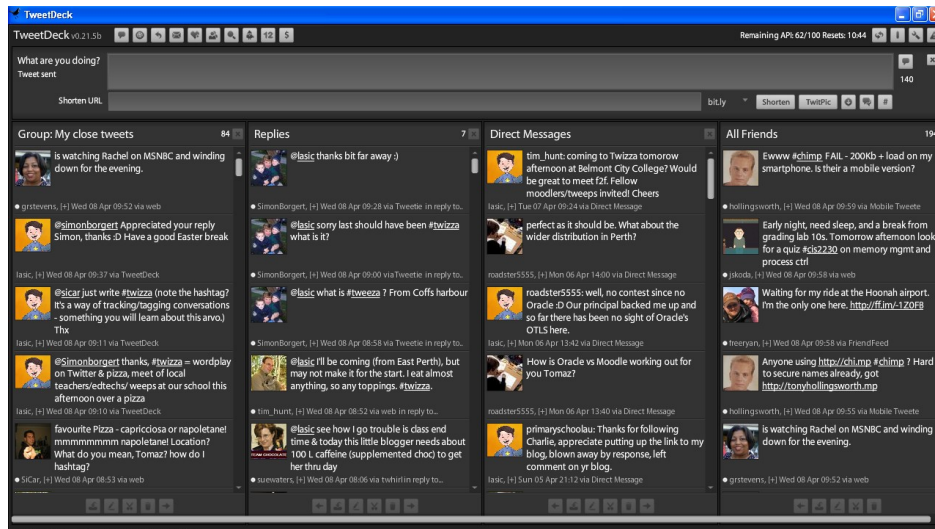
TweetDeck

TweetDeck v0.21.5b

12 5

Remaining API: 62/100 Resets: 10:44

What are you doing?
Tweet sent

140

Shorten URL

bit.ly

Shorten TwitPic

Group: My close tweets 84

is watching Rachel on MSNBC and winding down for the evening.

grstevens, [+] Wed 08 Apr 09:52 via web

@simonborgert Appreciated your reply Simon, thanks :D Have a good Easter break

lasic, [+] Wed 08 Apr 09:37 via TweetDeck

@sicar just write #twizza (note the hashtag? It's a way of tracking/tagging conversations - something you will learn about this arvo.) Thx

lasic, [+] Wed 08 Apr 09:11 via TweetDeck

@Simonborgert thanks, #twizza = wordplay on Twitter & pizza, meet of local teachers/edtechs/ weeps at our school this afternoon over a pizza

lasic, [+] Wed 08 Apr 09:10 via TweetDeck

favourite Pizza - capricciosa or napoletane! mmmmmmmm napoletane! Location? What do you mean, Tomaz? how do I hashtag?

SiCar, [+] Wed 08 Apr 08:53 via web

Replies 7

@lasic thanks bit far away :)

SimonBorgert, [+] Wed 08 Apr 09:28 via Tweetie in reply to...

@lasic sorry last should have been #twizza what is it?

SimonBorgert, [+] Wed 08 Apr 09:00 via Tweetie in reply to...

@lasic what is #tweeza ? From Coffs harbour

SimonBorgert, [+] Wed 08 Apr 08:58 via Tweetie in reply to...

@lasic I'll be coming (from East Perth), but may not make it for the start. I eat almost anything, so any toppings. #twizza.

tim_hunt, [+] Wed 08 Apr 08:52 via web in reply to...

@lasic see how I go trouble is class end time & today this little blogger needs about 100 L caffeine (supplemented choc) to get her thru day

suewaters, [+] Wed 08 Apr 08:06 via twhirl in reply to...

Direct Messages

tim_hunt: coming to Twizza tomorow afternoon at Belmont City College? Would be great to meet f2f. Fellow moodlers/tweeps invited! Cheers

lasic, [+] Tue 07 Apr 09:24 via Direct Message

perfect as it should be. What about the wider distribution in Perth?

roadster5555, [+] Mon 06 Apr 14:00 via Direct Message

roadster5555: well, no contest since no Oracle :D Our principal backed me up and so far there has been no sight of Oracle's OTLS here.

lasic, [+] Mon 06 Apr 13:42 via Direct Message

How is Oracle vs Moodle working out for you Tomaz?

roadster5555, [+] Mon 06 Apr 13:40 via Direct Message

primaryschoolau: Thanks for following Charlie, appreciate putting up the link to my blog, blown away by response, left comment on yr blog.

lasic, [+] Sun 05 Apr 21:12 via Direct Message

All Friends 194

Ewww #chimp FAIL - 200Kb + load on my smartphone. Is their a mobile version?

hollingsworth, [+] Wed 08 Apr 09:59 via Mobile Tweete

Early night, need sleep, and a break from grading lab 10s. Tomorrow afternoon look for a quiz #cis2230 on memory mgmt and process ctrl

jskoda, [+] Wed 08 Apr 09:58 via web

Waiting for my ride at the Hoonah airport. I'm the only one here. http://ff.im/-1Z0F8

freeryan, [+] Wed 08 Apr 09:58 via FriendFeed

Anyone using http://chi.mp #chimp ? Hard to secure names already, got http://tonyhollingsworth.mp

hollingsworth, [+] Wed 08 Apr 09:55 via Mobile Tweete

is watching Rachel on MSNBC and winding down for the evening.

grstevens, [+] Wed 08 Apr 09:52 via web